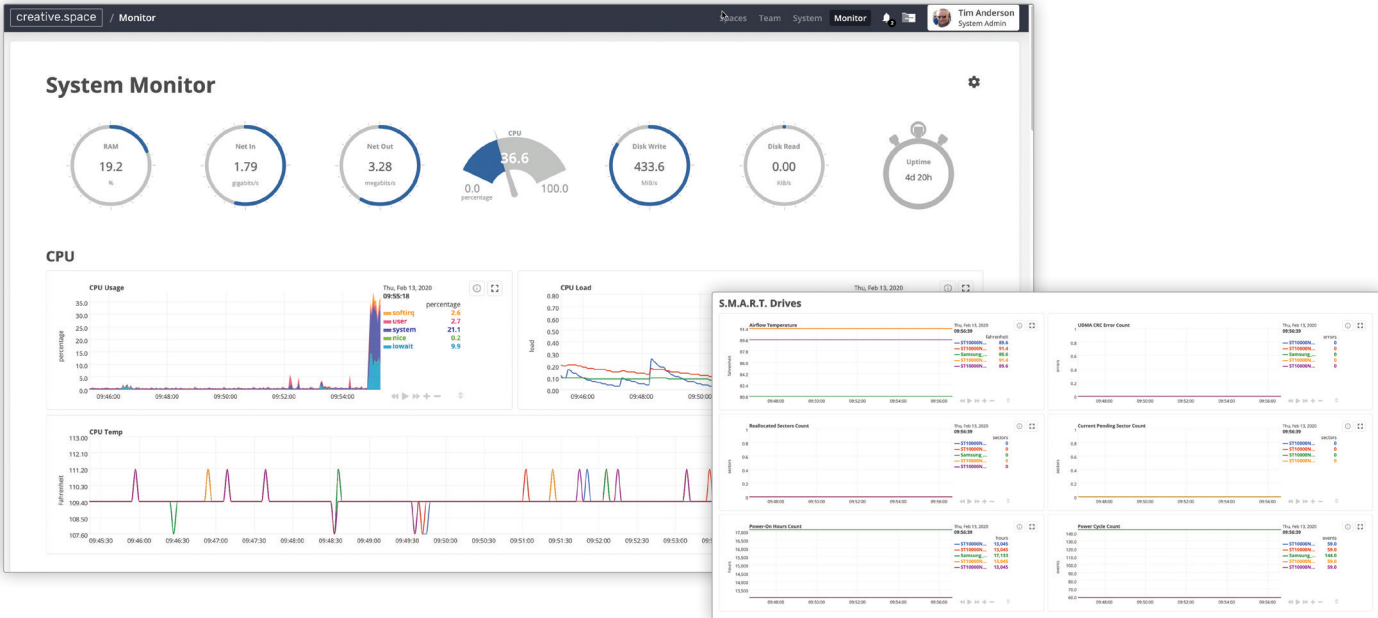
creative.space / Monitor

Spaces Team System Monitor

Tim Anderson
System Admin

System Monitor

RAM
19.2
%

Net In
1.79
gigabits/s

Net Out
3.28
megabits/s

CPU
36.6
0.0
percentage
100.0

Disk Write
433.6
MiB/s

Disk Read
0.00
KiB/s

Uptime
4d 20h

CPU

CPU Usage

Thu, Feb 13, 2020
09:55:18
percentage
softirq 2.6
user 2.7
system 21.1
nice 0.2
iowait 9.9

35.0
30.0
25.0
20.0
15.0
10.0
5.0
0.0
percentage
09:46:00 09:48:00 09:50:00 09:52:00 09:54:00

CPU Load

Thu, Feb 13, 2020

0.80
0.70
0.60
0.50
0.40
0.30
0.20
0.10
0.00
load
09:46:00 09:48:00 09:50:00

CPU Temp

113.00
112.10
111.20
110.30
109.40
108.50
107.60
Fahrenheit
09:45:30 09:46:00 09:46:30 09:47:00 09:47:30 09:48:00 09:48:30 09:49:00 09:49:30 09:50:00 09:50:30 09:51:00 09:51:30 09:52:00 09:52:30 09:53:00

S.M.A.R.T. Drives

Airflow Temperature
Thu, Feb 13, 2020
09:56:39
fahrenheit
ST10000N... 89.6
ST10000N... 91.4
Samsung... 89.6
ST10000N... 91.4
ST10000N... 89.6

UDMA CRC Error Count
Thu, Feb 13, 2020
09:56:39
errors
ST10000N... 0
ST10000N... 0
Samsung... 0
ST10000N... 0
ST10000N... 0

Reallocated Sectors Count
Thu, Feb 13, 2020
09:56:39
sectors
ST10000N... 0
ST10000N... 0
Samsung... 0
ST10000N... 0
ST10000N... 0

Current Pending Sector Count
Thu, Feb 13, 2020
09:56:39
sectors
ST10000N... 0
ST10000N... 0
Samsung... 0
ST10000N... 0
ST10000N... 0

Power-On Hours Count
Thu, Feb 13, 2020
09:56:39
hours
ST10000N... 13,045
ST10000N... 13,045
Samsung... 17,133
ST10000N... 13,045
ST10000N... 13,045

17,000
16,500
16,000
15,500
15,000
14,500
14,000
13,500

Power Cycle Count
Thu, Feb 13, 2020
09:56:39
events
ST10000N... 59.0
ST10000N... 59.0
Samsung... 144.0
ST10000N... 59.0
ST10000N... 59.0

140.0
130.0
120.0
110.0
100.0
90.0
80.0
70.0
60.0

09:48:00 09:50:00 09:52:00 09:54:00 09:56:00